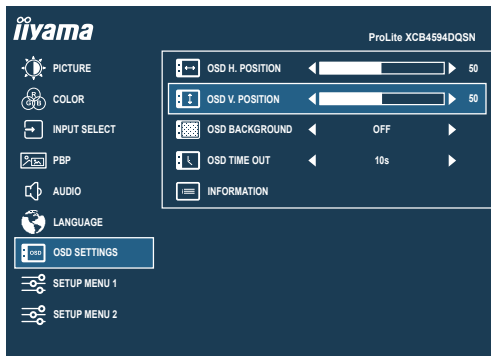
iiyama

ProLite XCB4594DQSN

PICTURE

COLOR

INPUT SELECT

PBP

AUDIO

LANGUAGE

OSD SETTINGS

SETUP MENU 1

SETUP MENU 2

OSD H. POSITION 50

OSD V. POSITION 50

OSD BACKGROUND OFF

OSD TIME OUT 10s

INFORMATION